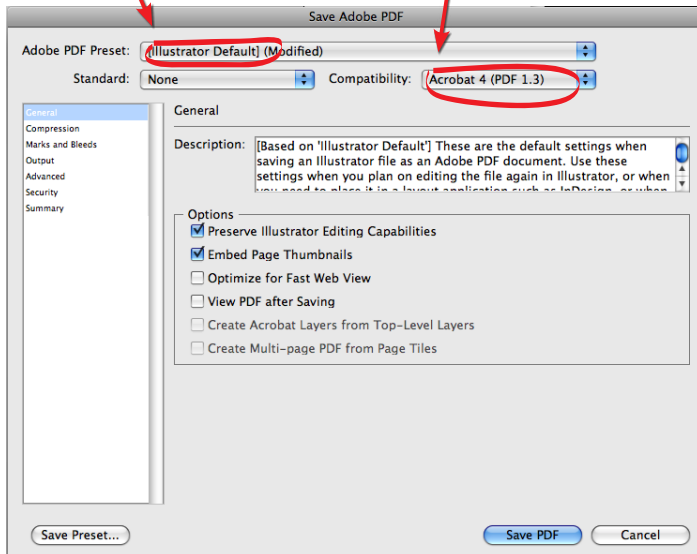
Save Adobe PDF

Adobe PDF Preset: [Illustrator Default] (Modified)

Standard: None

Compatibility: Acrobat 4 (PDF 1.3)

General
Compression
Marks and Bleeds
Output
Advanced
Security
Summary

General

Description: [Based on 'Illustrator Default'] These are the default settings when saving an Illustrator file as an Adobe PDF document. Use these settings when you plan on editing the file again in Illustrator, or when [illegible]

Options
Preserve Illustrator Editing Capabilities
Embed Page Thumbnails
Optimize for Fast Web View
View PDF after Saving
Create Acrobat Layers from Top-Level Layers
Create Multi-page PDF from Page Tiles

Save Preset...

Save PDF

Cancel